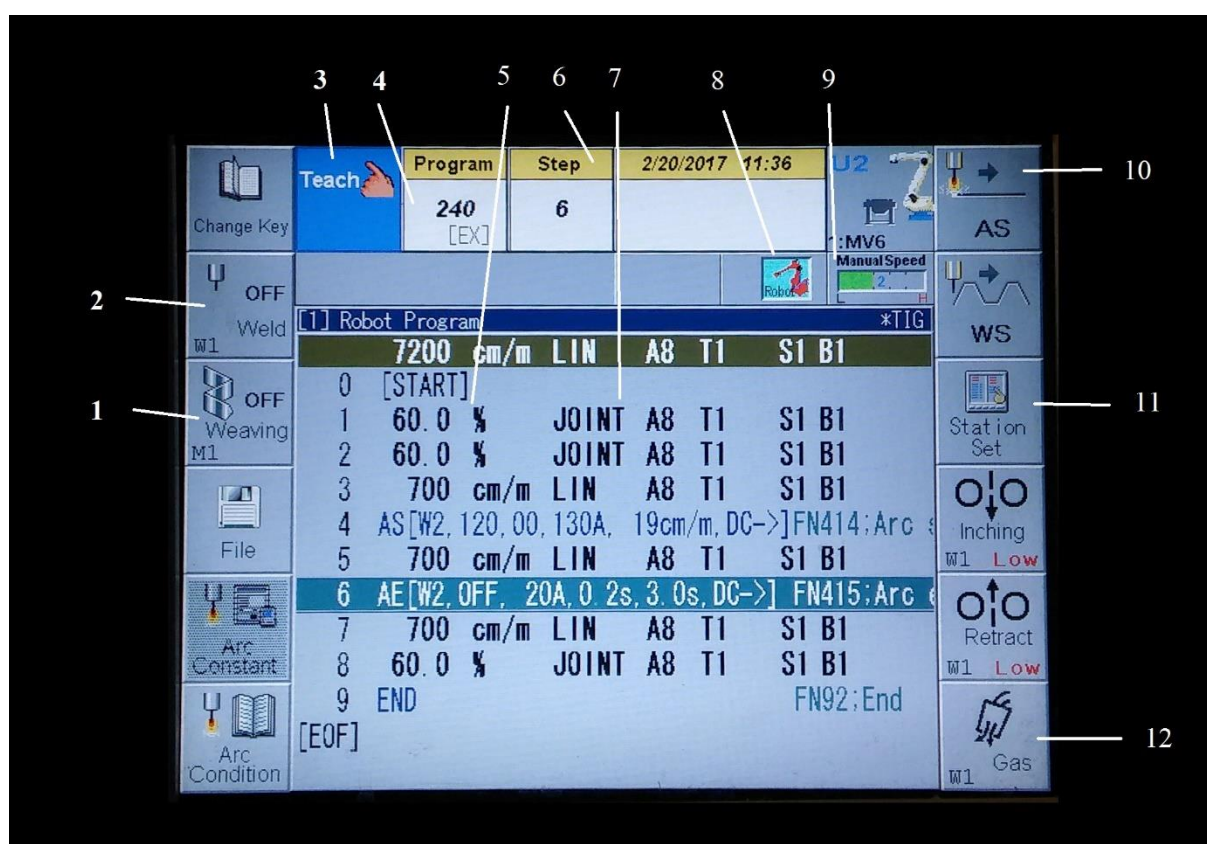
3 4 5 6 7 8 9

Change Key

Teach

Program
240
[EX]

Step
6

2/20/2017 11:36

U2
1:MV6
Manual Speed
2
L H

AS

10

2

OFF
Weld
W1

Robot

WS

[1] Robot Program *TIG

| | | | | | | | |
|---|---|---|---|---|---|---|---|
| | 7200 cm/m | LIN | A8 | T1 | S1 B1 | | |
| 0 | [START] | | | | | | |
| 1 | 60.0 % | JOINT | A8 | T1 | S1 B1 | | |
| 2 | 60.0 % | JOINT | A8 | T1 | S1 B1 | | |
| 3 | 700 cm/m | LIN | A8 | T1 | S1 B1 | | |
| 4 | AS[W2, 120, 00, 130A, 19cm/m, DC->]FN414;Arc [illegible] | | | | | | |
| 5 | 700 cm/m | LIN | A8 | T1 | S1 B1 | | |
| 6 | AE[W2, OFF, 20A, 0.2s, 3.0s, DC->] FN415;Arc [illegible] | | | | | | |
| 7 | 700 cm/m | LIN | A8 | T1 | S1 B1 | | |
| 8 | 60.0 % | JOINT | A8 | T1 | S1 B1 | | |
| 9 | END | | | | FN92;End | | |

[EOF]

1

OFF
Weaving
M1

File

Arc Constant

Arc Condition

11

Station Set

Inching
W1 Low

Retract
W1 Low

12

Gas
W1